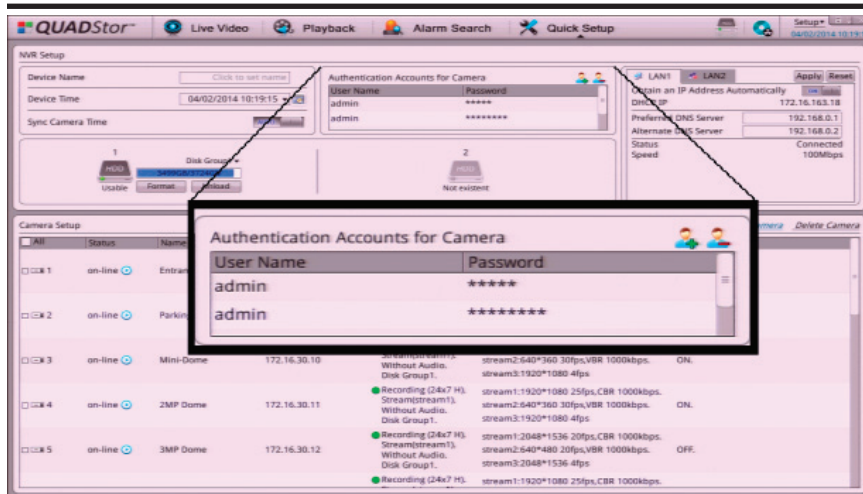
QUADStor Live Video Playback Alarm Search Quick Setup Setup 04/02/2014 10:19

NVR Setup

Device Name Click to set name
Device Time 04/02/2014 10:19:15
Sync Camera Time

Authentication Accounts for Camera
| User Name | Password |
|---|---|
| admin | ***** |
| admin | ******** |

LAN1 LAN2 Apply Reset
Obtain an IP Address Automatically
DHCP IP 172.16.163.18
Preferred DNS Server 192.168.0.1
Alternate DNS Server 192.168.0.2
Status Connected
Speed 100Mbps

1
HDD
Disk Group
3490GB/3724GB
Usable Format Unload

2
HDD
Not existent

Camera Setup
Camera Delete Camera

| All | Status | Name | | | | |
|---|---|---|---|---|---|---|
| 1 | on-line | Entran | | | | |
| 2 | on-line | Parkin | | | | |
| 3 | on-line | Mini-Dome | 172.16.30.10 | Stream(stream1). Without Audio. Disk Group1. | stream2:640*360 30fps,VBR 1000kbps. stream3:1920*1080 4fps | ON. |
| 4 | on-line | 2MP Dome | 172.16.30.11 | Recording (24x7 H). Stream(stream1). Without Audio. Disk Group1. | stream1:1920*1080 25fps,CBR 1000kbps. stream2:640*360 30fps,VBR 1000kbps. stream3:1920*1080 4fps | ON. |
| 5 | on-line | 3MP Dome | 172.16.30.12 | Recording (24x7 H). Stream(stream1). Without Audio. Disk Group1. | stream1:2048*1536 20fps,CBR 1000kbps. stream2:640*480 20fps,VBR 1000kbps. stream3:2048*1536 4fps | OFF. |
| | | | | Recording (24x7 H). | stream1:1920*1080 25fps,CBR 1000kbps. | |

Authentication Accounts for Camera
| User Name | Password |
|---|---|
| admin | ***** |
| admin | ******** |